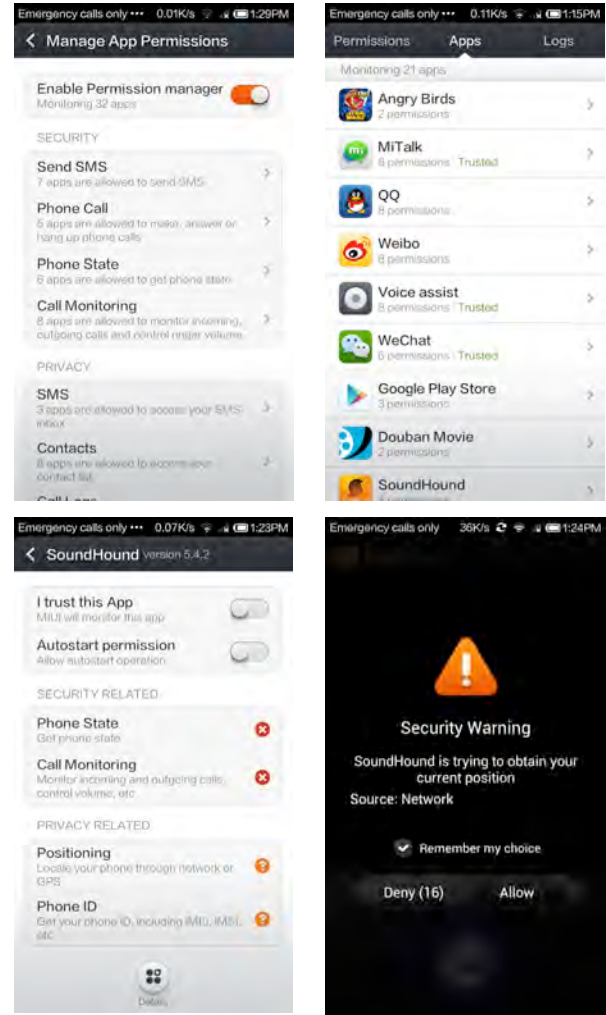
Emergency calls only ••• 0.01K/s 1:29PM
Manage App Permissions

Enable Permission manager
Monitoring 32 apps

SECURITY

Send SMS
7 apps are allowed to send SMS

Phone Call
5 apps are allowed to make, answer or hang up phone calls

Phone State
6 apps are allowed to get phone state

Call Monitoring
8 apps are allowed to monitor incoming, outgoing calls and control ringer volume

PRIVACY

SMS
3 apps are allowed to access your SMS inbox

Contacts
8 apps are allowed to access your contact list

Call Logs

Emergency calls only ••• 0.11K/s 1:15PM
Permissions Apps Logs

Monitoring 21 apps

Angry Birds
2 permissions

MiTalk
6 permissions | Trusted

QQ
8 permissions

Weibo
6 permissions

Voice assist
8 permissions | Trusted

WeChat
6 permissions | Trusted

Google Play Store
3 permissions

Douban Movie
2 permissions

SoundHound
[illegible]

Emergency calls only ••• 0.07K/s 1:23PM
SoundHound version 5.4.2

I trust this App
MIUI will monitor this app

Autostart permission
Allow autostart operation

SECURITY RELATED

Phone State
Get phone state

Call Monitoring
Monitor incoming and outgoing calls, control volume, etc

PRIVACY RELATED

Positioning
Locate your phone through network or GPS

Phone ID
Get your phone ID, including IMEI, IMSI, etc

Details

Emergency calls only 36K/s 1:24PM

Security Warning

SoundHound is trying to obtain your current position
Source: Network

Remember my choice

Deny (16) Allow